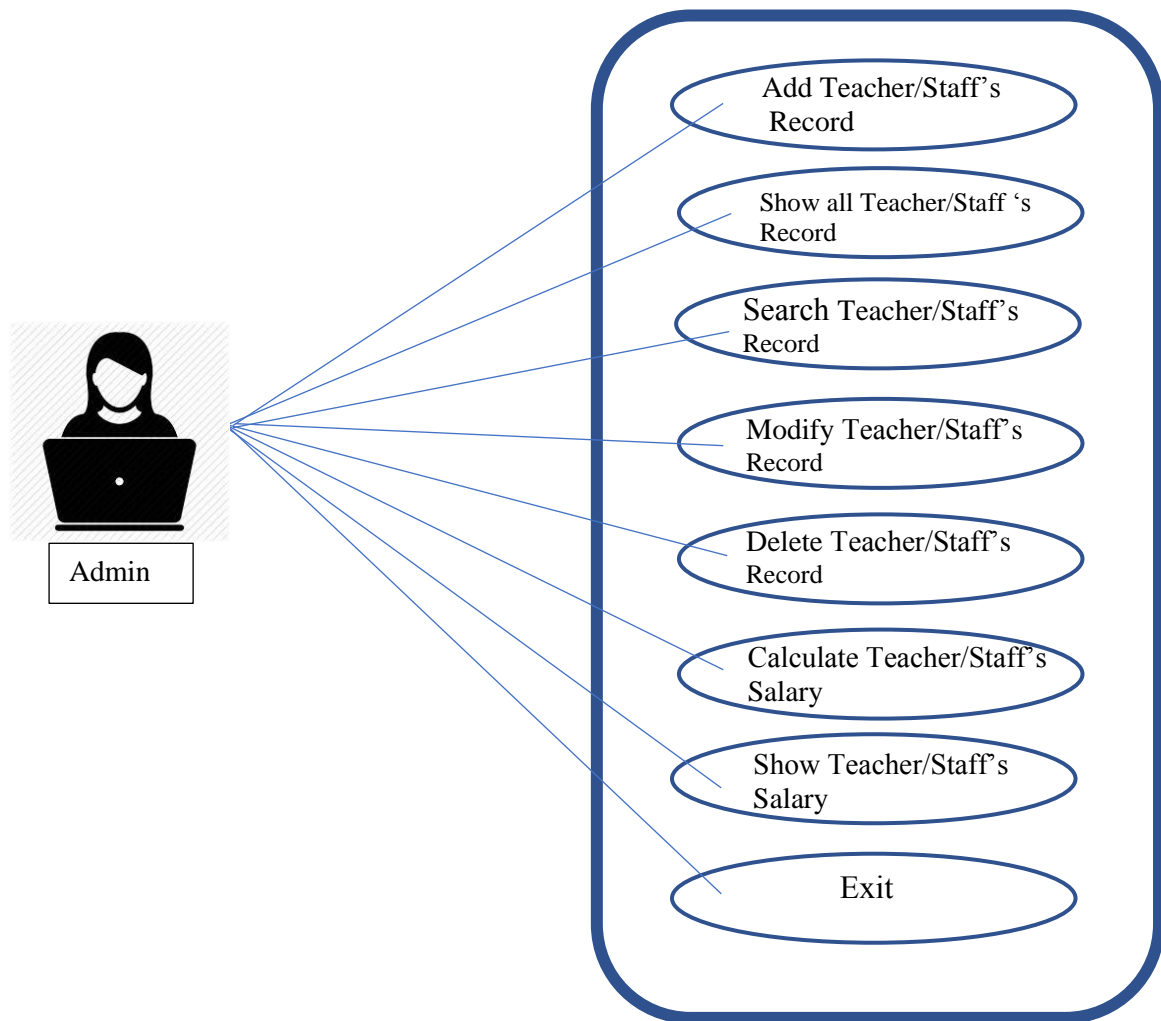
Admin

Add Teacher/Staff's Record

Show all Teacher/Staff 's Record

Search Teacher/Staff's Record

Modify Teacher/Staff's Record

Delete Teacher/Staff's Record

Calculate Teacher/Staff's Salary

Show Teacher/Staff's Salary

Exit